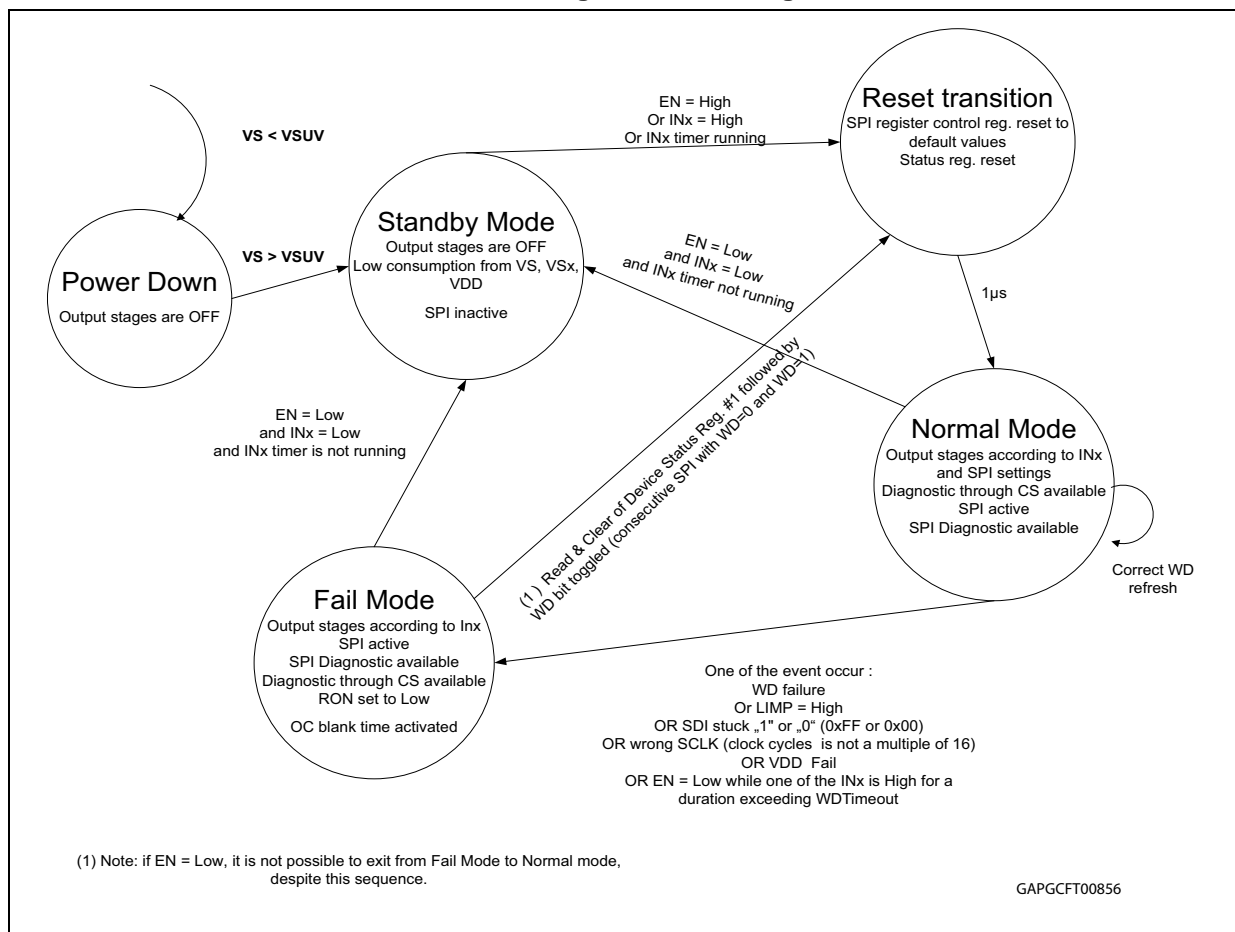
VS < VSUV

VS > VSUV

Power Down
Output stages are OFF

Standby Mode
Output stages are OFF
Low consumption from VS, VSx, VDD
SPI inactive

EN = High
Or INx = High
Or INx timer running

Reset transition
SPI register control reg. reset to default values
Status reg. reset

EN = Low
and INx = Low
and INx timer not running

1µs

Normal Mode
Output stages according to INx and SPI settings
Diagnostic through CS available
SPI active
SPI Diagnostic available

Correct WD refresh

EN = Low
and INx = Low
and INx timer is not running

(1 ) Read & Clear of Device Status Reg. #1 followed by WD bit toggled (consecutive SPI with WD=0 and WD=1)

Fail Mode
Output stages according to Inx
SPI active
SPI Diagnostic available
Diagnostic through CS available
RON set to Low
OC blank time activated

One of the event occur :
WD failure
Or LIMP = High
OR SDI stuck „1" or „0" (0xFF or 0x00)
OR wrong SCLK (clock cycles is not a multiple of 16)
OR VDD Fail
OR EN = Low while one of the INx is High for a duration exceeding WDTimeout

(1) Note: if EN = Low, it is not possible to exit from Fail Mode to Normal mode, despite this sequence.

GAPGCFT00856